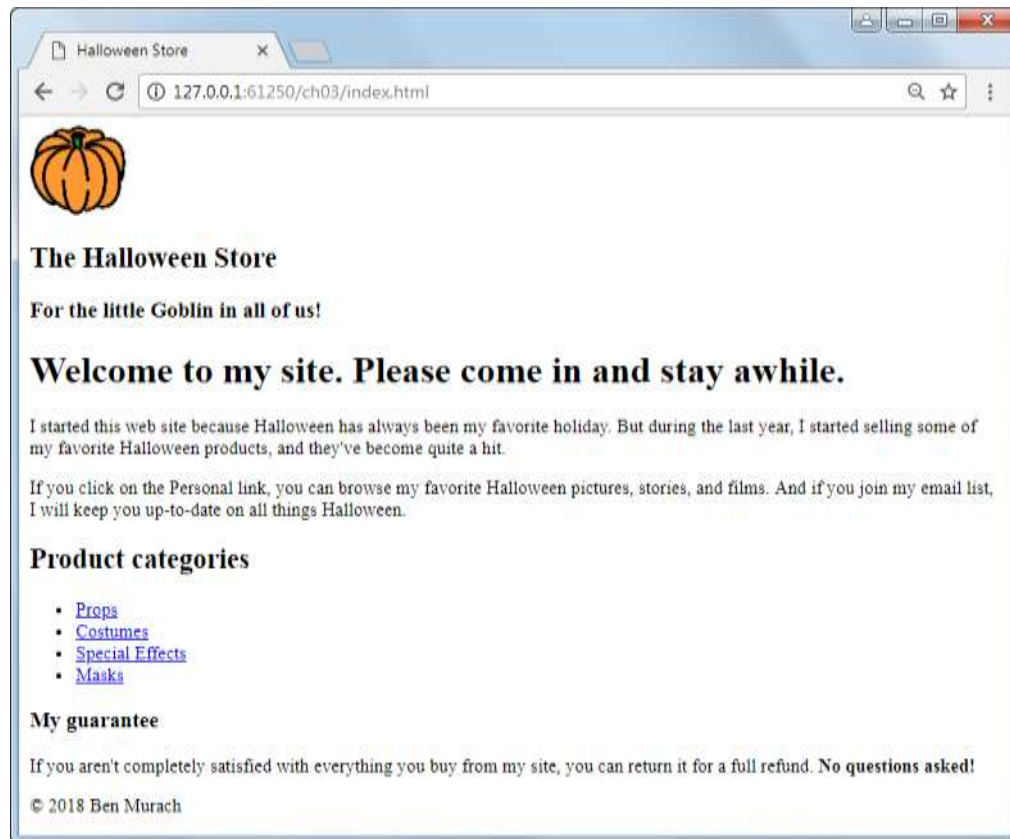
Halloween Store ×

127.0.0.1:61250/ch03/index.html

The Halloween Store

For the little Goblin in all of us!

Welcome to my site. Please come in and stay awhile.

I started this web site because Halloween has always been my favorite holiday. But during the last year, I started selling some of my favorite Halloween products, and they've become quite a hit.

If you click on the Personal link, you can browse my favorite Halloween pictures, stories, and films. And if you join my email list, I will keep you up-to-date on all things Halloween.

Product categories

- Props
- Costumes
- Special Effects
- Masks

My guarantee

If you aren't completely satisfied with everything you buy from my site, you can return it for a full refund. **No questions asked!**

© 2018 Ben Murach